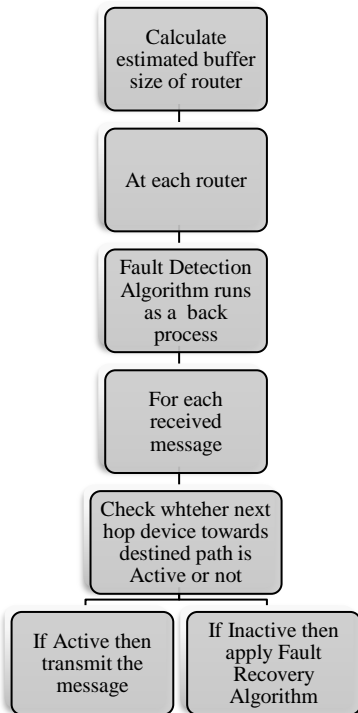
Calculate estimated buffer size of router

At each router

Fault Detection Algorithm runs as a back process

For each received message

Check whteher next hop device towards destined path is Active or not

If Active then transmit the message

If Inactive then apply Fault Recovery Algorithm